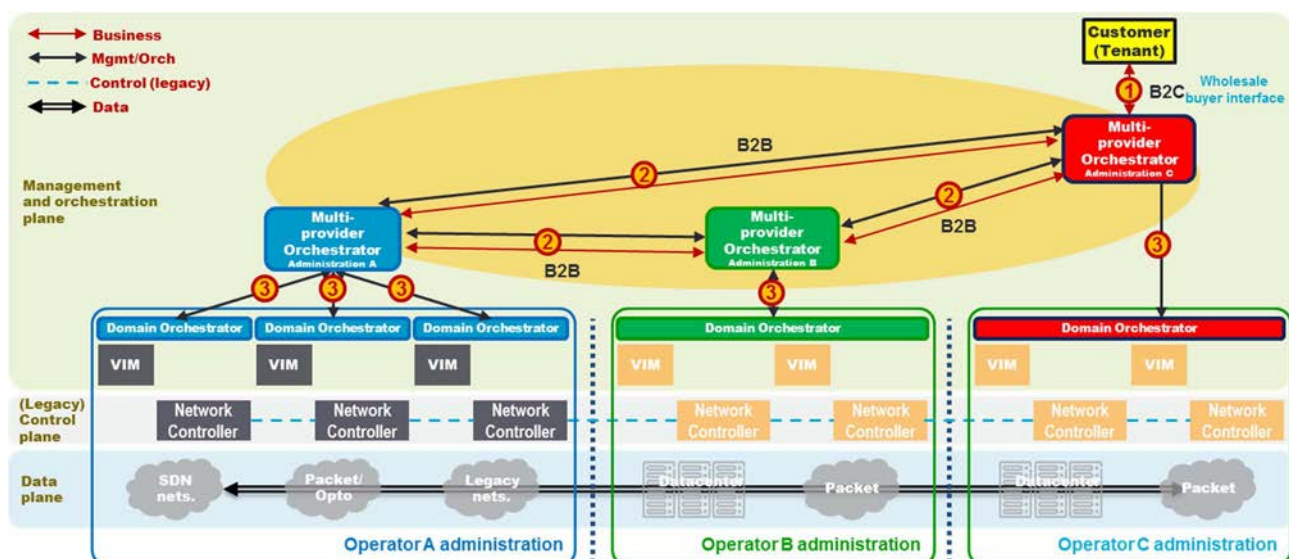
Business
Mgmt/Orch
Control (legacy)
Data

Customer (Tenant)

1 B2C Wholesale buyer interface

Multi-provider Orchestrator
Administration C

B2B
2

Management and orchestration plane

Multi-provider Orchestrator
Administration A

2
B2B

Multi-provider Orchestrator
Administration B

2
B2B

3

3 3 3

3

Domain Orchestrator | Domain Orchestrator | Domain Orchestrator

Domain Orchestrator

Domain Orchestrator

VIM VIM VIM

VIM VIM

VIM VIM

(Legacy) Control plane

Network Controller | Network Controller | Network Controller

Network Controller | Network Controller

Network Controller | Network Controller

Data plane

SDN nets. | Packet/ Opto | Legacy nets.

Datacenter | Packet

Datacenter | Packet

Operator A administration

Operator B administration

Operator C administration